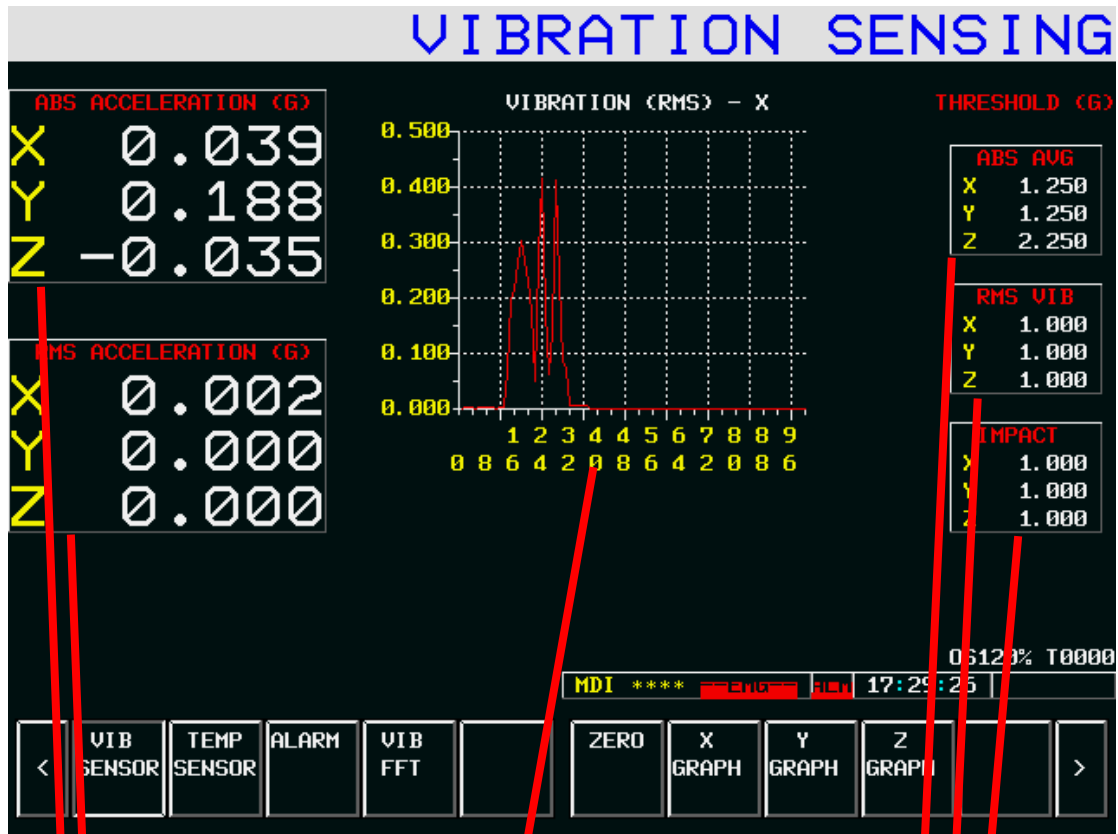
VIBRATION SENSING

ABS ACCELERATION (G)
X 0.039
Y 0.188
Z −0.035

RMS ACCELERATION (G)
X 0.002
Y 0.000
Z 0.000

VIBRATION (RMS) − X
0.500
0.400
0.300
0.200
0.100
0.000
0 1 2 3 4 4 5 6 7 8 8 9
0 8 6 4 2 0 8 6 4 2 0 8 6

THRESHOLD (G)

ABS AVG
X 1.250
Y 1.250
Z 2.250

RMS VIB
X 1.000
Y 1.000
Z 1.000

IMPACT
X 1.000
Y 1.000
Z 1.000

OS120% T0000

MDI **** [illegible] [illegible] 17:29:25

< | VIB SENSOR | TEMP SENSOR | ALARM | VIB FFT | | ZERO | X GRAPH | Y GRAPH | Z GRAPH | | >